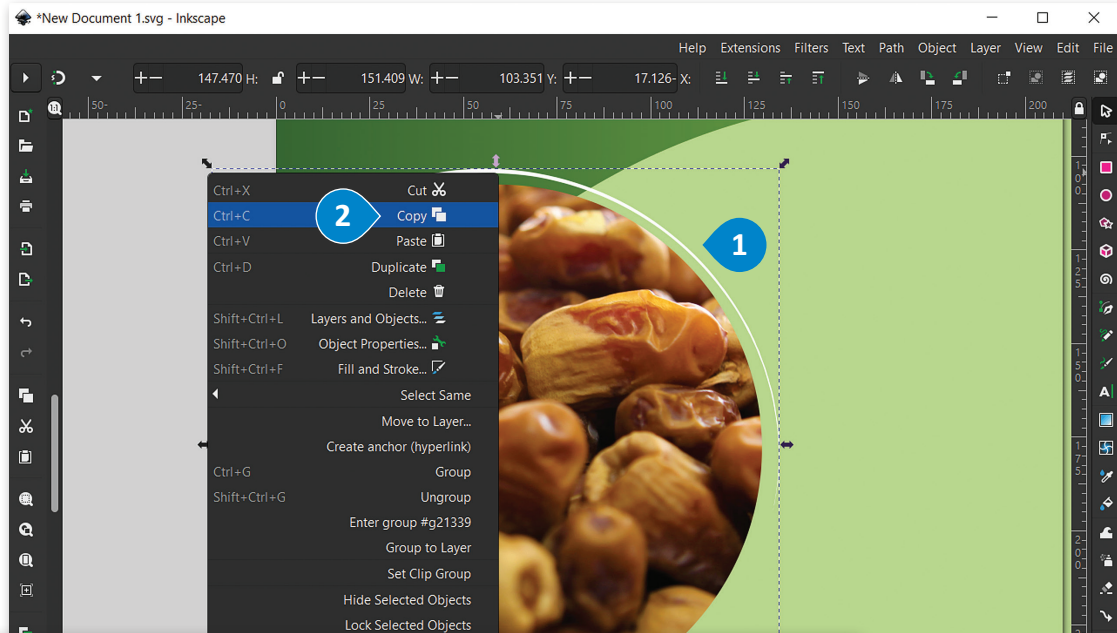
*New Document 1.svg - Inkscape

Help Extensions Filters Text Path Object Layer View Edit File

147.470 H: 151.409 W: 103.351 Y: 17.126- X:

50 25 0 25 50 75 100 125 150 175 200

Ctrl+X Cut
Ctrl+C Copy
Ctrl+V Paste
Ctrl+D Duplicate
Delete
Shift+Ctrl+L Layers and Objects...
Shift+Ctrl+O Object Properties...
Shift+Ctrl+F Fill and Stroke...
Select Same
Move to Layer...
Create anchor (hyperlink)
Ctrl+G Group
Shift+Ctrl+G Ungroup
Enter group #g21339
Group to Layer
Set Clip Group
Hide Selected Objects
Lock Selected Objects

2

1